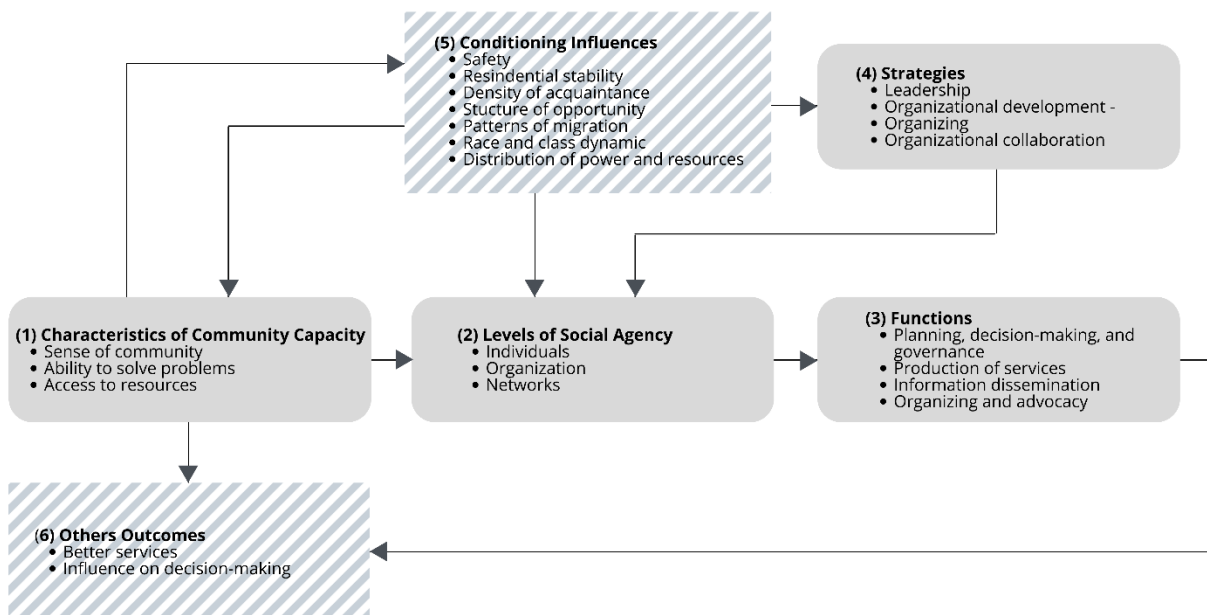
(5) Conditioning Influences
• Safety
• Resindential stability
• Density of acquaintance
• Stucture of opportunity
• Patterns of migration
• Race and class dynamic
• Distribution of power and resources

(4) Strategies
• Leadership
• Organizational development -
• Organizing
• Organizational collaboration

(1) Characteristics of Community Capacity
• Sense of community
• Ability to solve problems
• Access to resources

(2) Levels of Social Agency
• Individuals
• Organization
• Networks

(3) Functions
• Planning, decision-making, and governance
• Production of services
• Information dissemination
• Organizing and advocacy

(6) Others Outcomes
• Better services
• Influence on decision-making